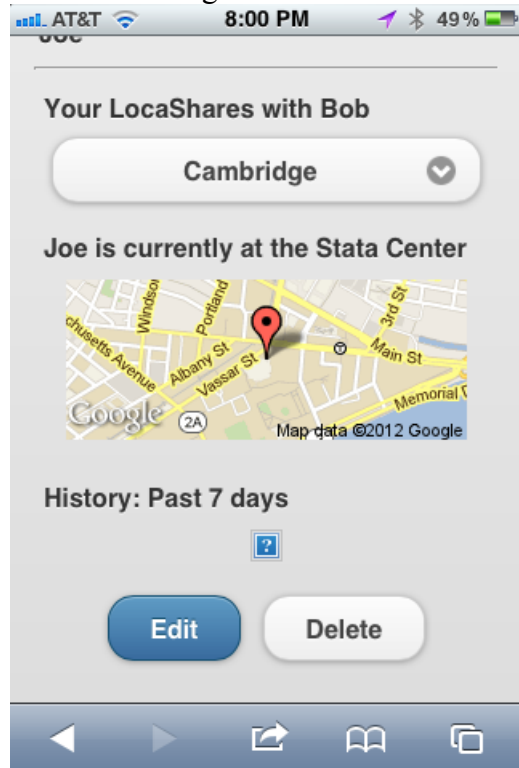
AT&T 8:00 PM 49%

Joe

Your LocaShares with Bob

Cambridge

Joe is currently at the Stata Center

Windsor
Portland
chusetts Avenue
Albany St
Vassar St
3rd St
Main St
Memorial D
2A
Google
Map data ©2012 Google

History: Past 7 days

?

Edit
Delete